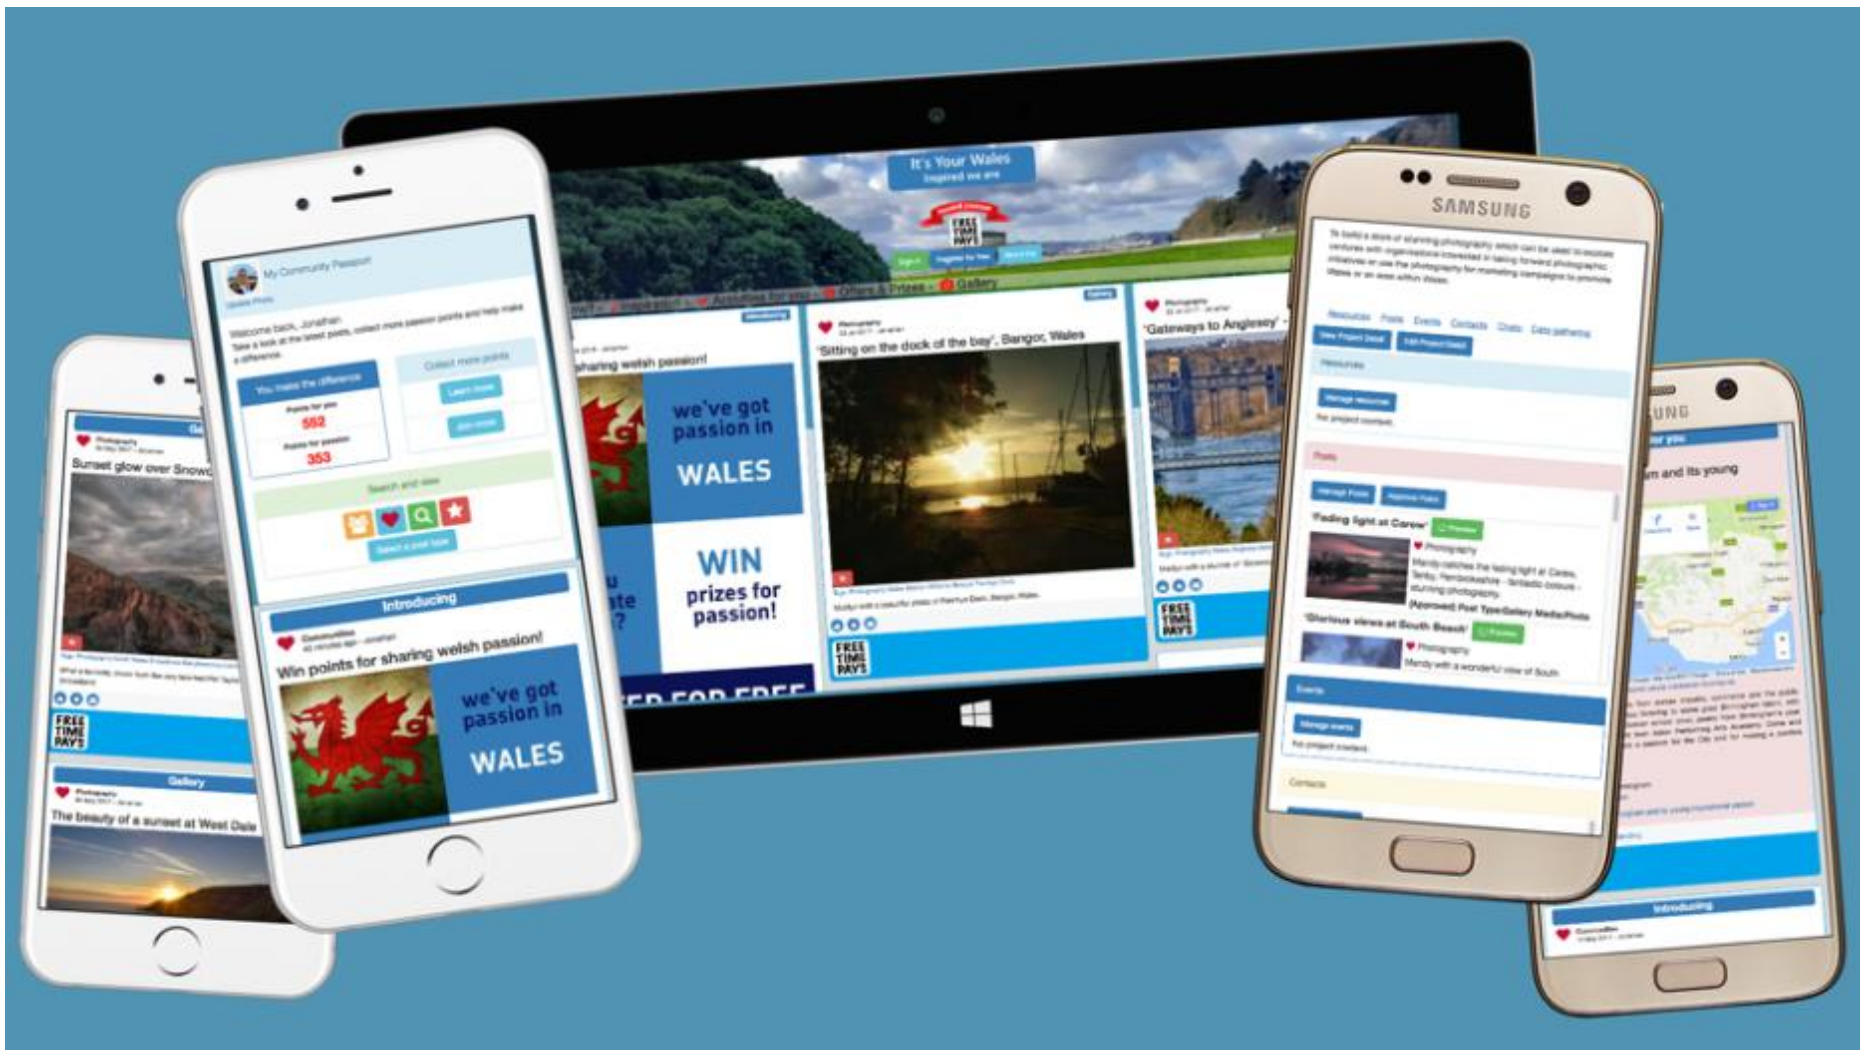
It's Your Wales
Inspired we are

FREE TIME PAYS

Activities for you · Offers & Prizes · Gallery

sharing welsh passion!

we've got passion in WALES

WIN prizes for passion!

'Sitting on the dock of the bay', Bangor, Wales

'Gateways to Anglesey'

FREE TIME PAYS

My Community Passion

Welcome back, Jonathan

You make the difference

Points for you
552

Points for passion
353

Collect more points

Learn more

Search and view

Introducing

Win points for sharing welsh passion!

we've got passion in WALES

Sunset glow over Snowd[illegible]

FREE TIME PAYS

Gallery

The beauty of a sunset at West Dale

SAMSUNG

Resources Posts Events Contacts Chats Data gathering

Resources

Posts

'Fading light at Carew'

'Glorious views at South Beach'

Events

Contacts

UNG

m and its young

Introducing